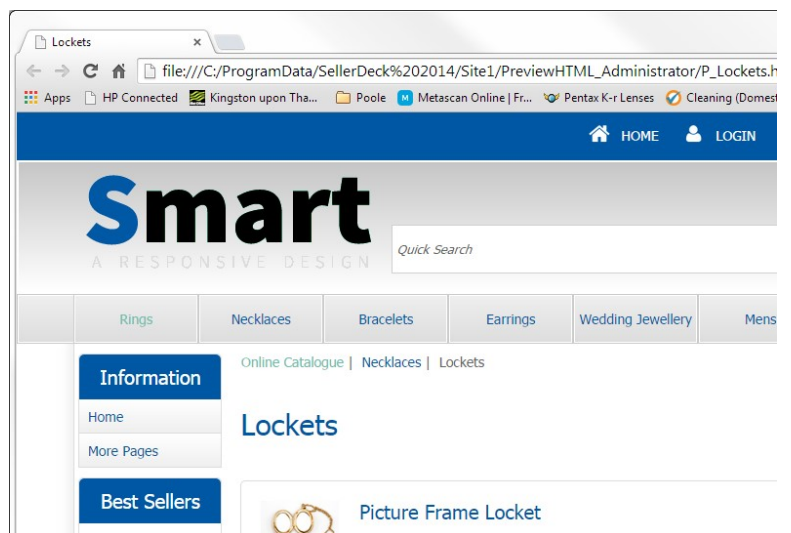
Lockets ×

file:///C:/ProgramData/SellerDeck%202014/Site1/PreviewHTML_Administrator/P_Lockets.h

Apps HP Connected Kingston upon Tha... Poole Metascan Online | Fr... Pentax K-r Lenses Cleaning (Domest

HOME LOGIN

Smart
A RESPONSIVE DESIGN

Quick Search

Rings Necklaces Bracelets Earrings Wedding Jewellery Mens

Information
Home
More Pages

Best Sellers

Online Catalogue | Necklaces | Lockets

Lockets

Picture Frame Locket